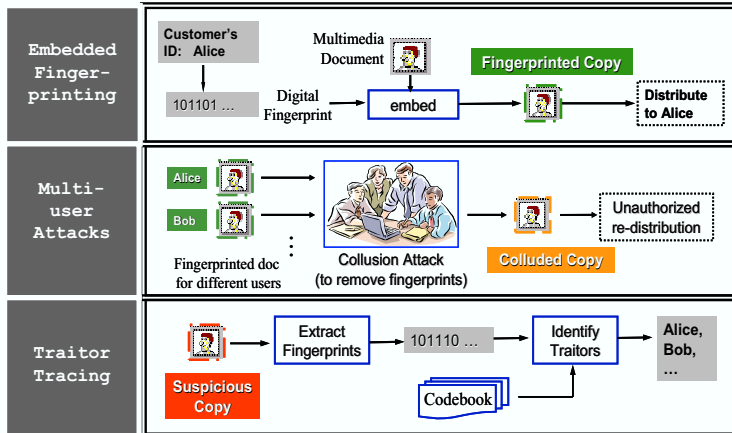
Embedded Fingerprinting

Customer's ID: Alice

101101 …

Digital Fingerprint

Multimedia Document

embed

Fingerprinted Copy

Distribute to Alice

Multi-user Attacks

Alice

Bob

Fingerprinted doc for different users

Collusion Attack (to remove fingerprints)

Colluded Copy

Unauthorized re-distribution

Traitor Tracing

Suspicious Copy

Extract Fingerprints

101110 …

Codebook

Identify Traitors

Alice, Bob, …